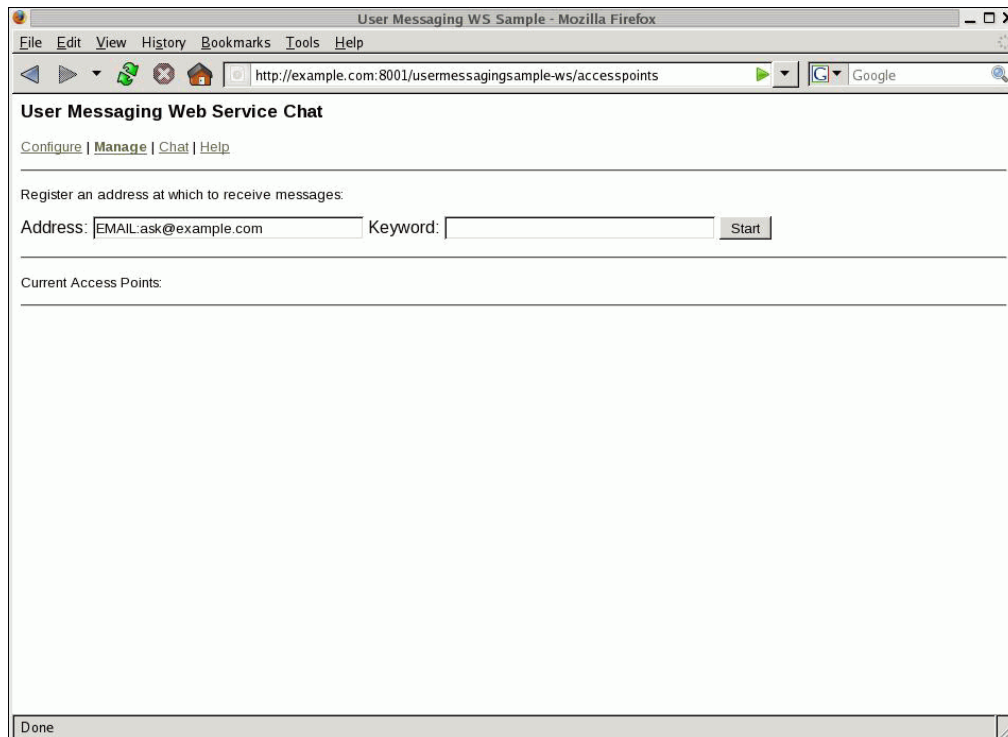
User Messaging WS Sample - Mozilla Firefox

File Edit View History Bookmarks Tools Help

http://example.com:8001/usermessagingsample-ws/accesspoints

Google

User Messaging Web Service Chat

Configure | Manage | Chat | Help

Register an address at which to receive messages:

Address: EMAIL:ask@example.com Keyword: Start

Current Access Points:

Done